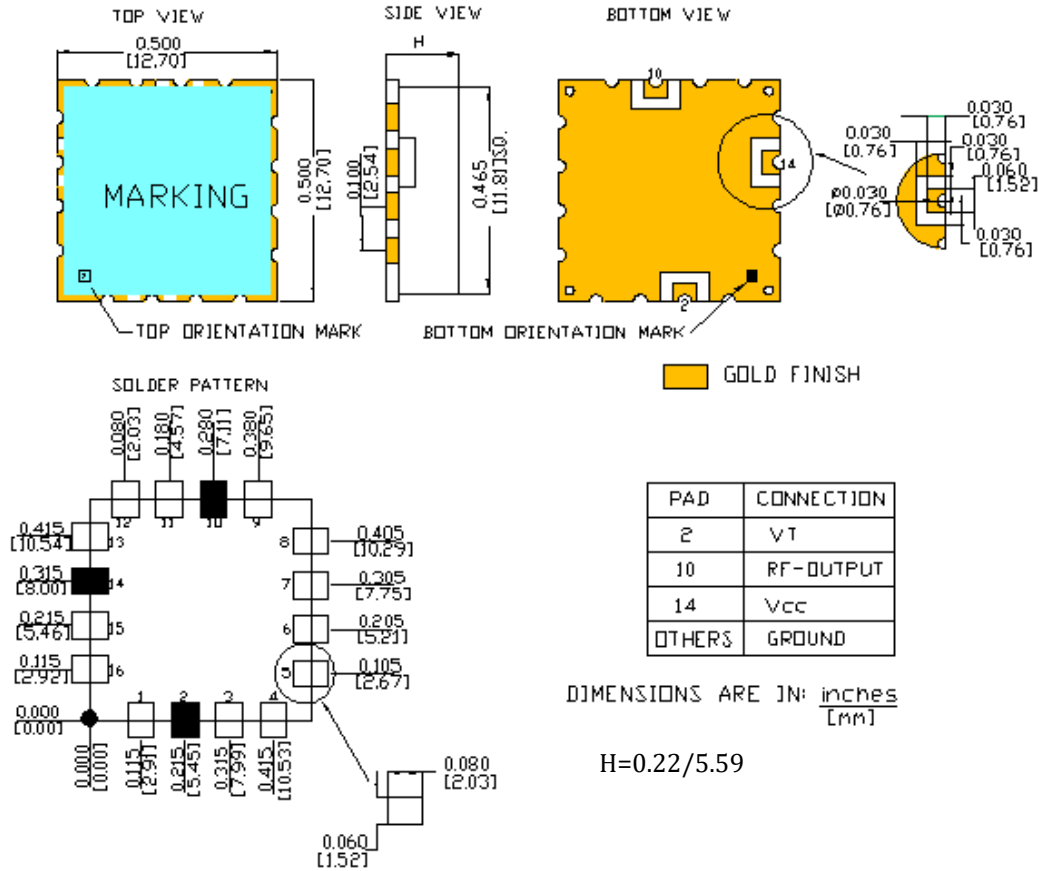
TOP VIEW

0.500
[12.70]

MARKING

0.500
[12.70]

TOP ORIENTATION MARK

SIDE VIEW

H

0.100
[2.54]

0.465
[11.81]SQ.

BOTTOM VIEW

10

14

2

BOTTOM ORIENTATION MARK

0.030
[0.76]

0.030
[0.76]

0.030
[0.76]

0.060
[1.52]

ø0.030
[ø0.76]

0.030
[0.76]

GOLD FINISH

SOLDER PATTERN

0.080
[2.03]

0.180
[4.57]

0.280
[7.11]

0.380
[9.65]

12 11 10 9

0.415
[10.54]

13

0.315
[8.00]

14

0.215
[5.46]

15

0.115
[2.92]

16

0.000
[0.00]

8

0.405
[10.29]

7

0.305
[7.75]

6

0.205
[5.21]

5

0.105
[2.67]

1 2 3 4

0.000
[0.00]

0.115
[2.91]

0.215
[5.45]

0.315
[7.99]

0.415
[10.53]

0.080
[2.03]

0.060
[1.52]

| PAD | CONNECTION |
|---|---|
| 2 | VT |
| 10 | RF-OUTPUT |
| 14 | Vcc |
| OTHERS | GROUND |

DIMENSIONS ARE IN: $\frac{\text{inches}}{[\text{mm}]}$

H=0.22/5.59